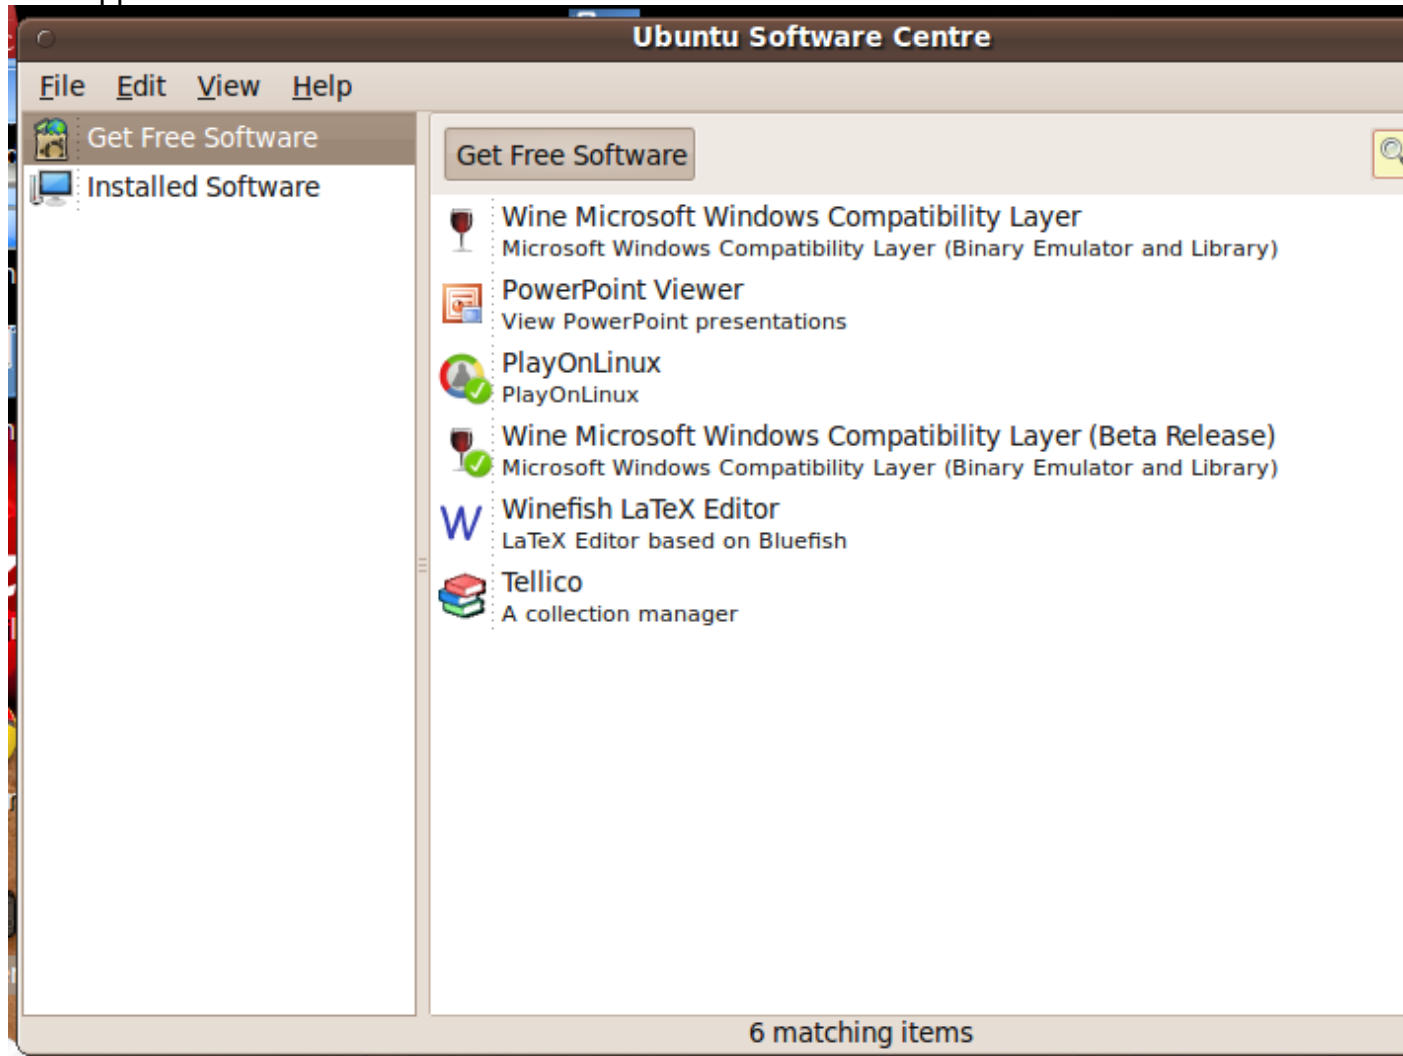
Ubuntu Software Centre

File Edit View Help

Get Free Software
Installed Software

Get Free Software

Wine Microsoft Windows Compatibility Layer
Microsoft Windows Compatibility Layer (Binary Emulator and Library)

PowerPoint Viewer
View PowerPoint presentations

PlayOnLinux
PlayOnLinux

Wine Microsoft Windows Compatibility Layer (Beta Release)
Microsoft Windows Compatibility Layer (Binary Emulator and Library)

Winefish LaTeX Editor
LaTeX Editor based on Bluefish

Tellico
A collection manager

6 matching items